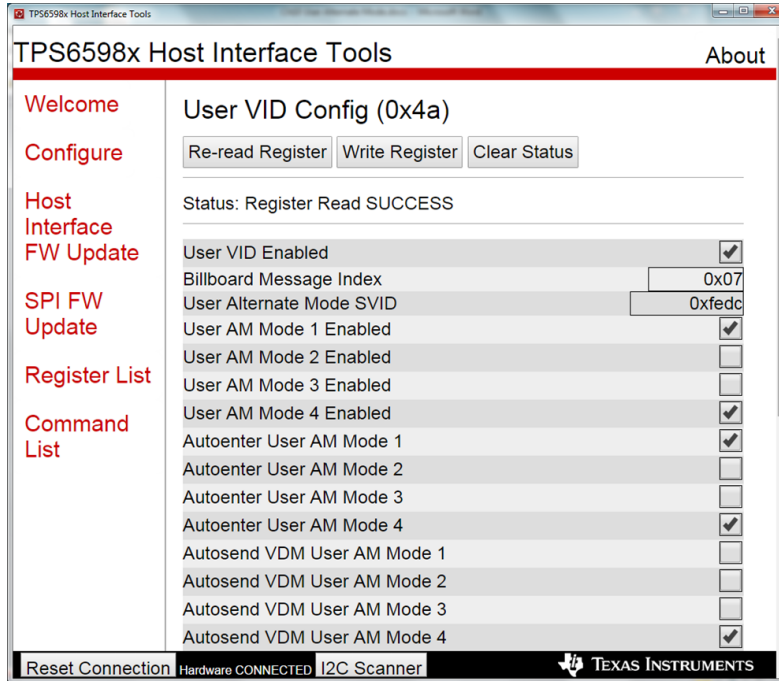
TPS6598x Host Interface Tools

TPS6598x Host Interface Tools

About

Welcome

Configure

Host Interface FW Update

SPI FW Update

Register List

Command List

User VID Config (0x4a)

Re-read Register | Write Register | Clear Status

Status: Register Read SUCCESS

User VID Enabled
Billboard Message Index 0x07
User Alternate Mode SVID 0xfedc
User AM Mode 1 Enabled
User AM Mode 2 Enabled
User AM Mode 3 Enabled
User AM Mode 4 Enabled
Autoenter User AM Mode 1
Autoenter User AM Mode 2
Autoenter User AM Mode 3
Autoenter User AM Mode 4
Autosend VDM User AM Mode 1
Autosend VDM User AM Mode 2
Autosend VDM User AM Mode 3
Autosend VDM User AM Mode 4

Reset Connection Hardware CONNECTED I2C Scanner

TEXAS INSTRUMENTS